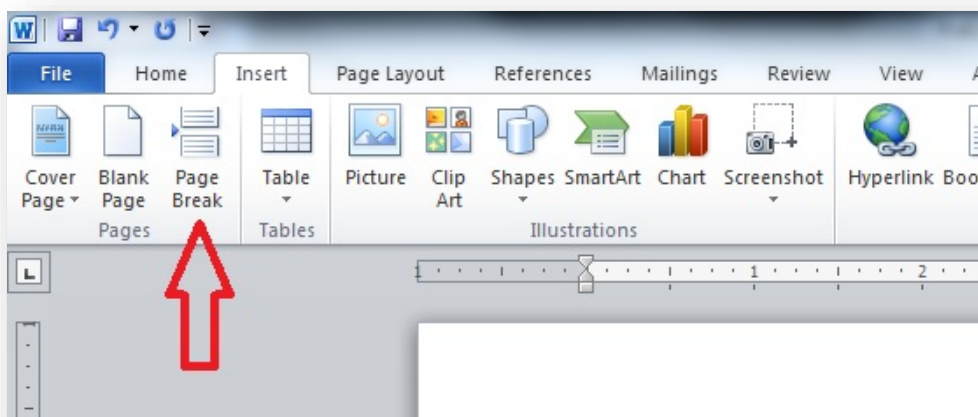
File Home Insert Page Layout References Mailings Review View A

Cover Page Blank Page Page Break
Pages

Table
Tables

Picture Clip Art Shapes SmartArt Chart Screenshot
Illustrations

Hyperlink Boo

1 2